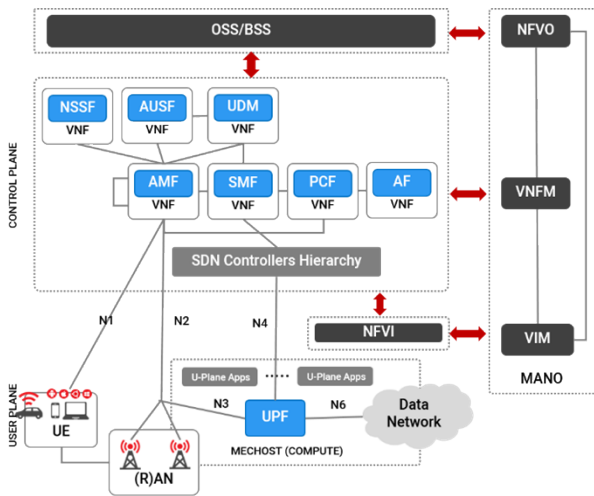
OSS/BSS

NFVO

CONTROL PLANE

NSSF
VNF

AUSF
VNF

UDM
VNF

AMF
VNF

SMF
VNF

PCF
VNF

AF
VNF

VNFM

SDN Controllers Hierarchy

N1

N2

N4

NFVI

VIM

USER PLANE

U-Plane Apps

U-Plane Apps

MANO

N3

UPF

N6

Data Network

UE

MECHOST (COMPUTE)

(R)AN